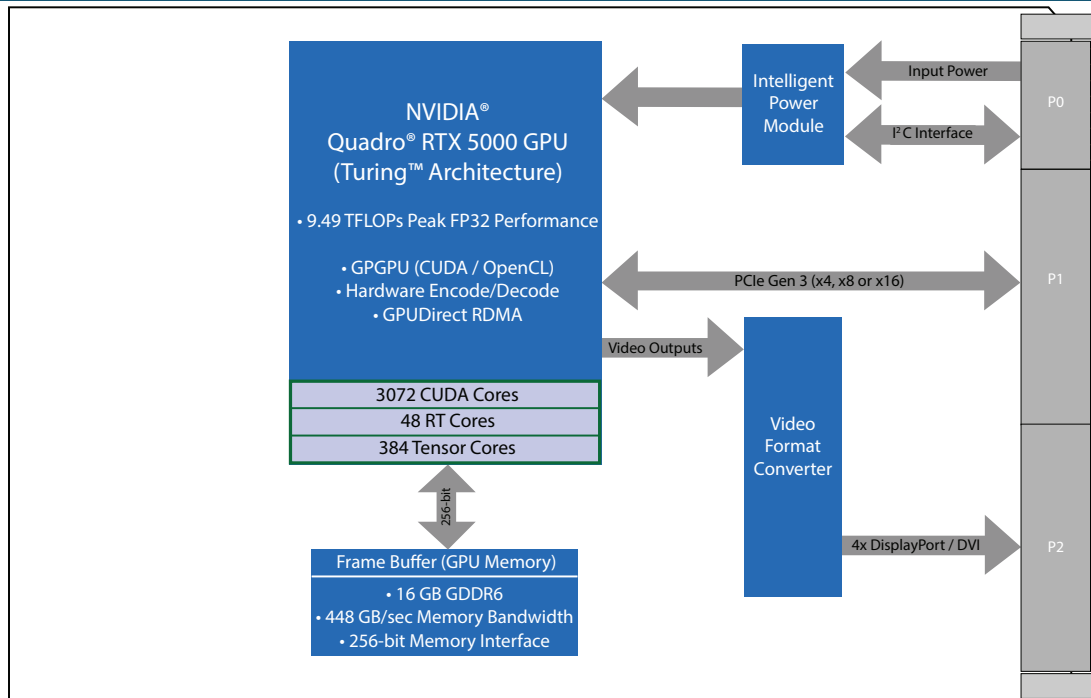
NVIDIA®
Quadro® RTX 5000 GPU
(Turing™ Architecture)

• 9.49 TFLOPs Peak FP32 Performance

• GPGPU (CUDA / OpenCL)
• Hardware Encode/Decode
• GPUDirect RDMA

3072 CUDA Cores
48 RT Cores
384 Tensor Cores

256-bit

Frame Buffer (GPU Memory)
• 16 GB GDDR6
• 448 GB/sec Memory Bandwidth
• 256-bit Memory Interface

Intelligent Power Module

Input Power

I$^2$C Interface

P0

PCIe Gen 3 (x4, x8 or x16)

P1

Video Outputs

Video Format Converter

4x DisplayPort / DVI

P2